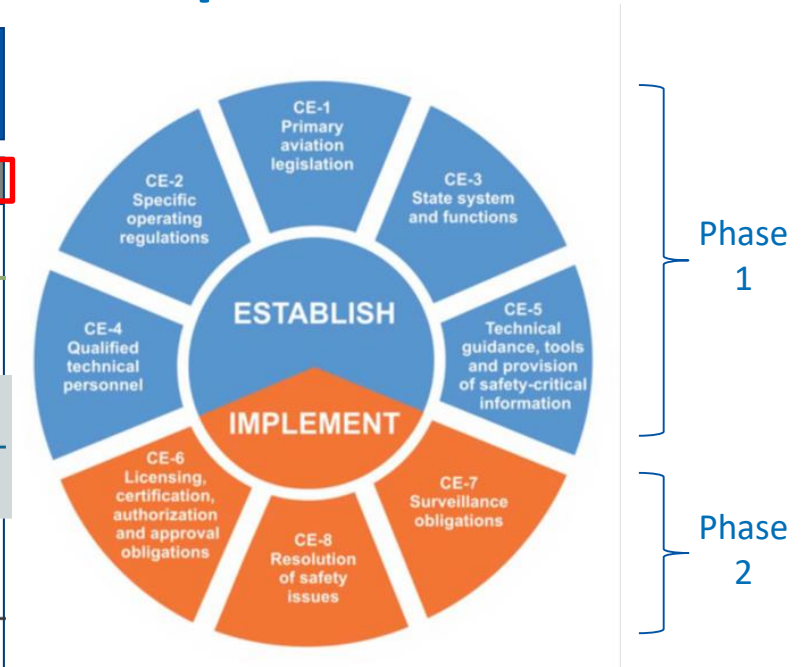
CE-1
Primary aviation legislation

CE-2
Specific operating regulations

CE-3
State system and functions

ESTABLISH

CE-4
Qualified technical personnel

CE-5
Technical guidance, tools and provision of safety-critical information

IMPLEMENT

CE-6
Licensing, certification, authorization and approval obligations

CE-7
Surveillance obligations

CE-8
Resolution of safety issues

Phase 1

Phase 2